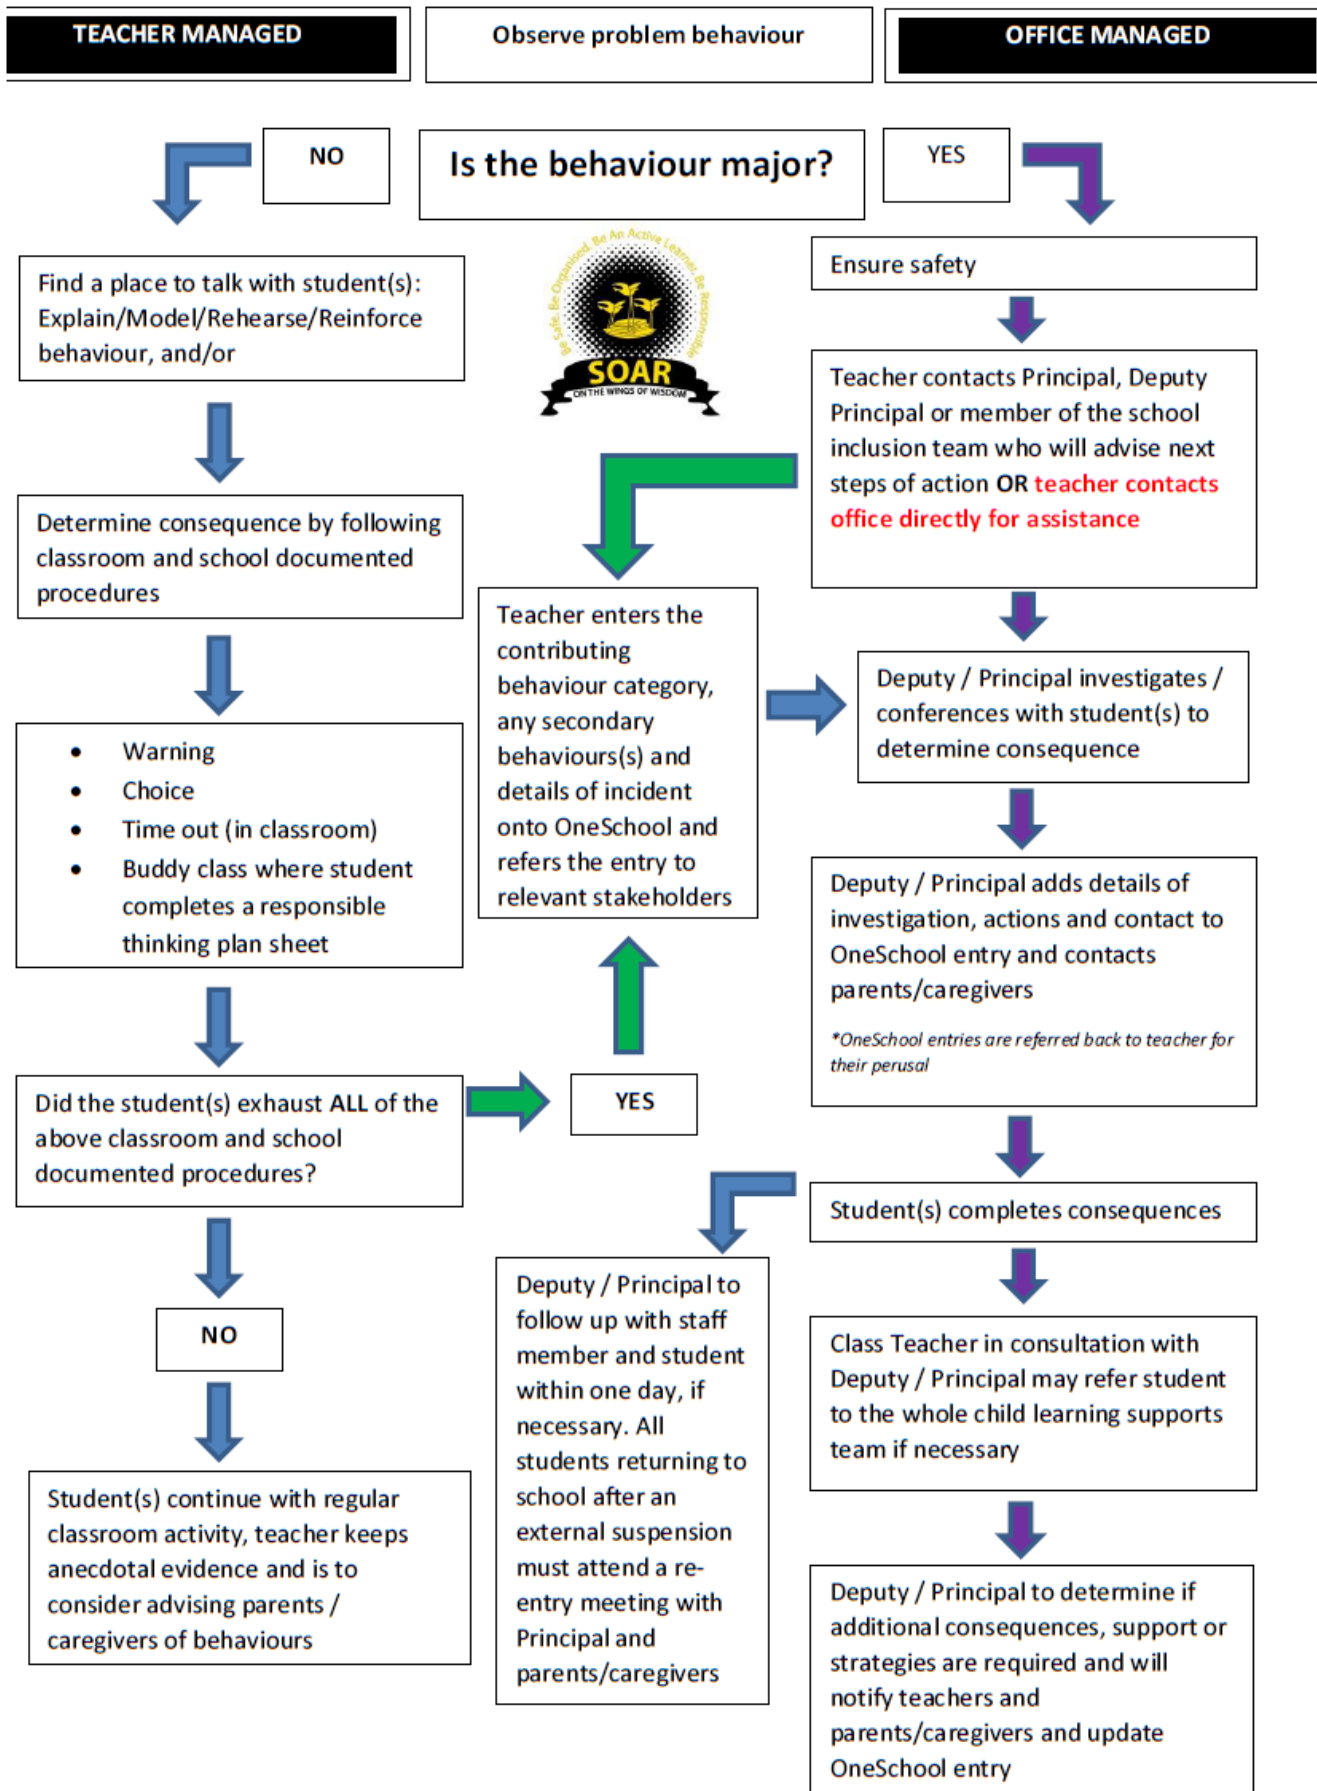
TEACHER MANAGED

Observe problem behaviour

OFFICE MANAGED

NO

Is the behaviour major?

YES

Find a place to talk with student(s): Explain/Model/Rehearse/Reinforce behaviour, and/or

Be Safe, Be Organised, Be An Active Learner, Be Responsible
SOAR
ON THE WINGS OF WISDOM

Ensure safety

Teacher contacts Principal, Deputy Principal or member of the school inclusion team who will advise next steps of action OR teacher contacts office directly for assistance

Determine consequence by following classroom and school documented procedures

Teacher enters the contributing behaviour category, any secondary behaviours(s) and details of incident onto OneSchool and refers the entry to relevant stakeholders

Deputy / Principal investigates / conferences with student(s) to determine consequence

- Warning
- Choice
- Time out (in classroom)
- Buddy class where student completes a responsible thinking plan sheet

Deputy / Principal adds details of investigation, actions and contact to OneSchool entry and contacts parents/caregivers

*OneSchool entries are referred back to teacher for their perusal

Did the student(s) exhaust ALL of the above classroom and school documented procedures?

YES

Student(s) completes consequences

NO

Deputy / Principal to follow up with staff member and student within one day, if necessary. All students returning to school after an external suspension must attend a re-entry meeting with Principal and parents/caregivers

Class Teacher in consultation with Deputy / Principal may refer student to the whole child learning supports team if necessary

Student(s) continue with regular classroom activity, teacher keeps anecdotal evidence and is to consider advising parents / caregivers of behaviours

Deputy / Principal to determine if additional consequences, support or strategies are required and will notify teachers and parents/caregivers and update OneSchool entry